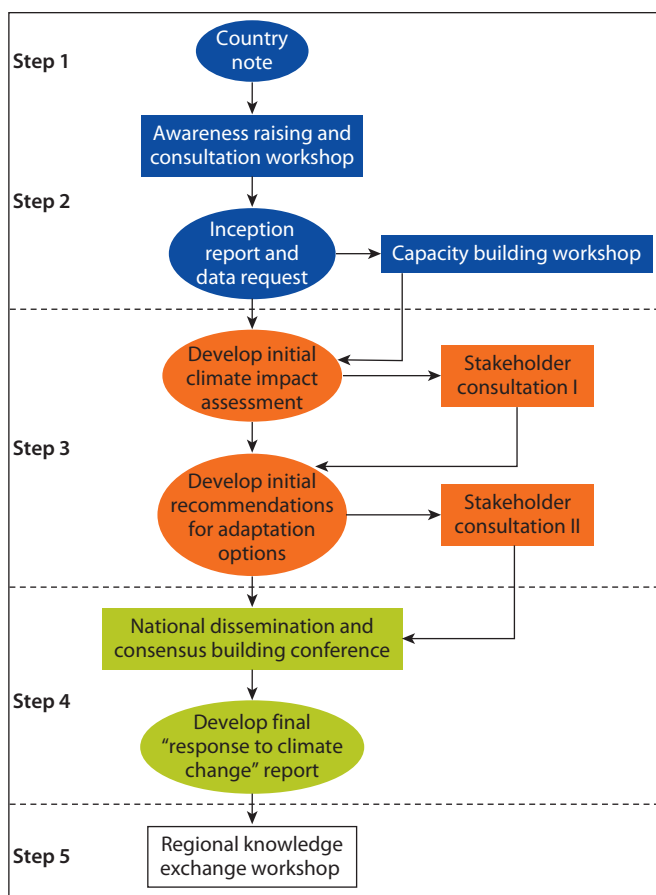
Step 1

Country note

Awareness raising and consultation workshop

Step 2

Inception report and data request

Capacity building workshop

Develop initial climate impact assessment

Stakeholder consultation I

Step 3

Develop initial recommendations for adaptation options

Stakeholder consultation II

National dissemination and consensus building conference

Step 4

Develop final "response to climate change" report

Step 5

Regional knowledge exchange workshop